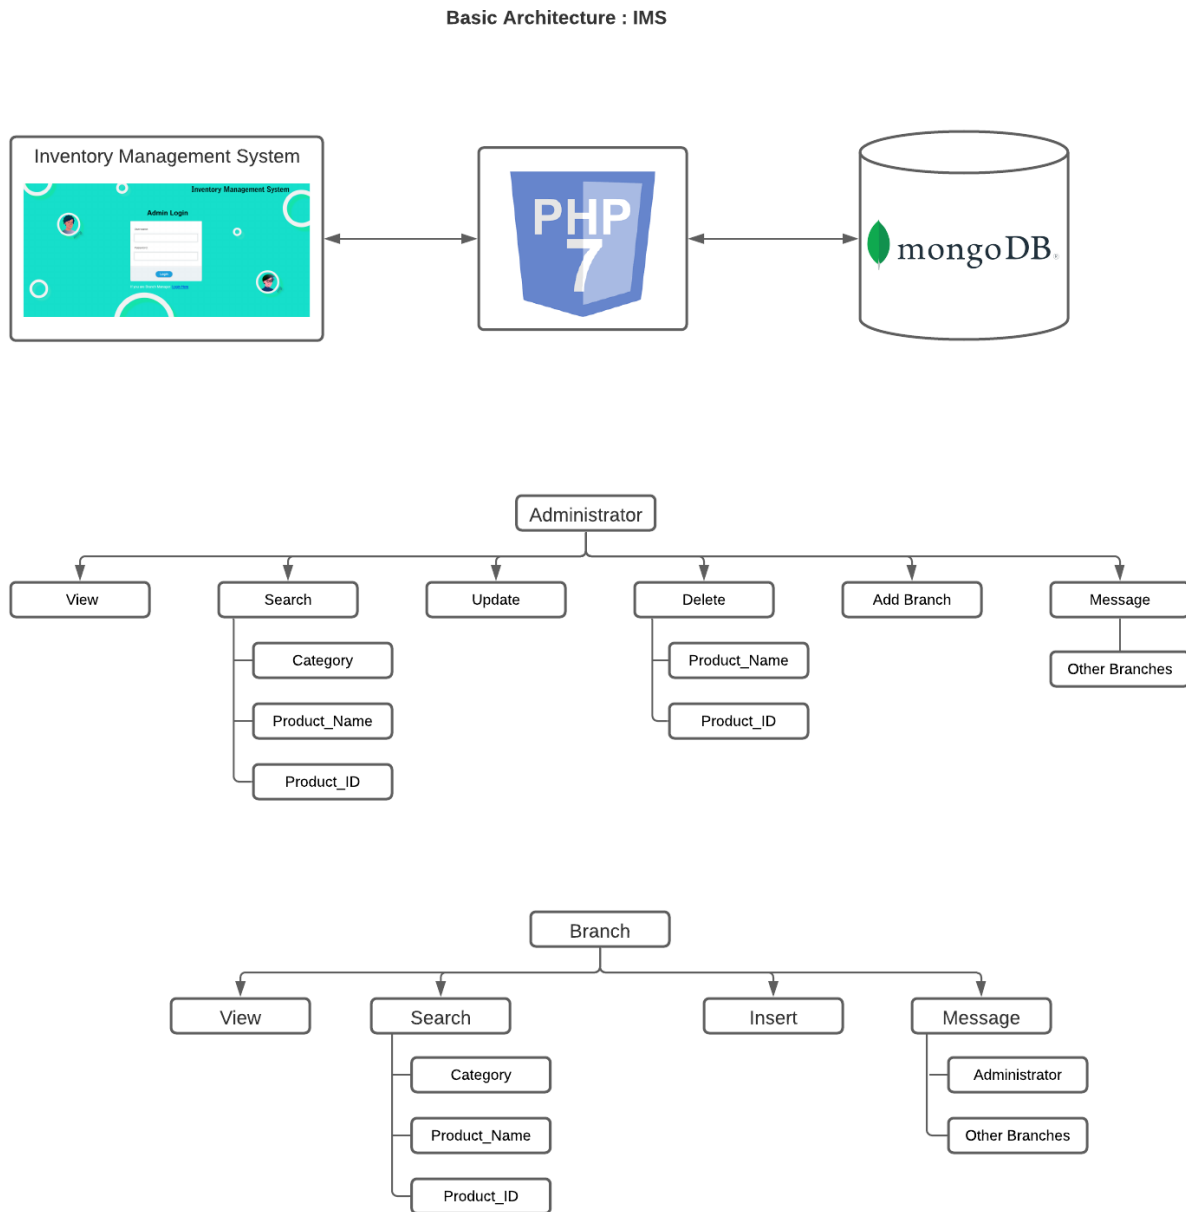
Basic Architecture : IMS

Inventory Management System

Inventory Management System

Admin Login

PHP 7

mongoDB

Administrator

View

Search

Category

Product_Name

Product_ID

Update

Delete

Product_Name

Product_ID

Add Branch

Message

Other Branches

Branch

View

Search

Category

Product_Name

Product_ID

Insert

Message

Administrator

Other Branches